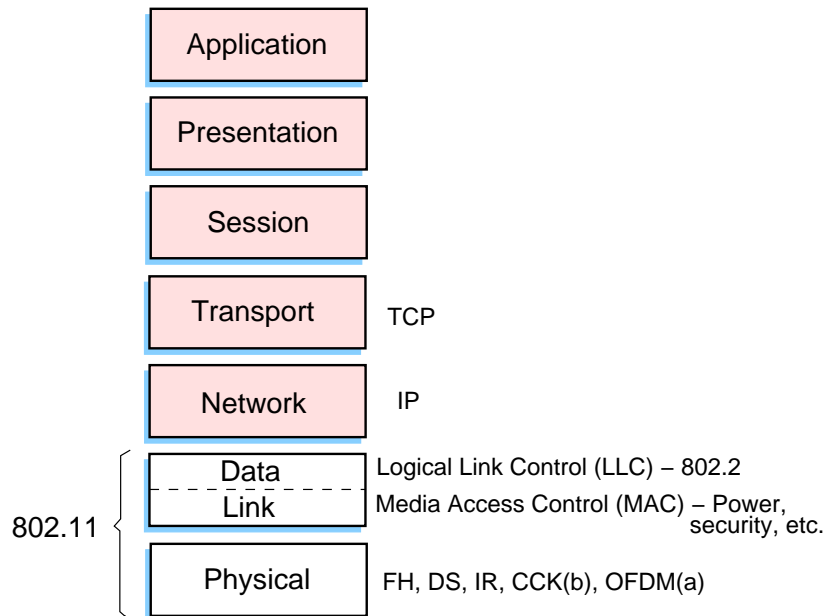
Application

Presentation

Session

Transport

TCP

Network

IP

Data

Link

Logical Link Control (LLC) – 802.2

Media Access Control (MAC) – Power, security, etc.

802.11

Physical

FH, DS, IR, CCK(b), OFDM(a)